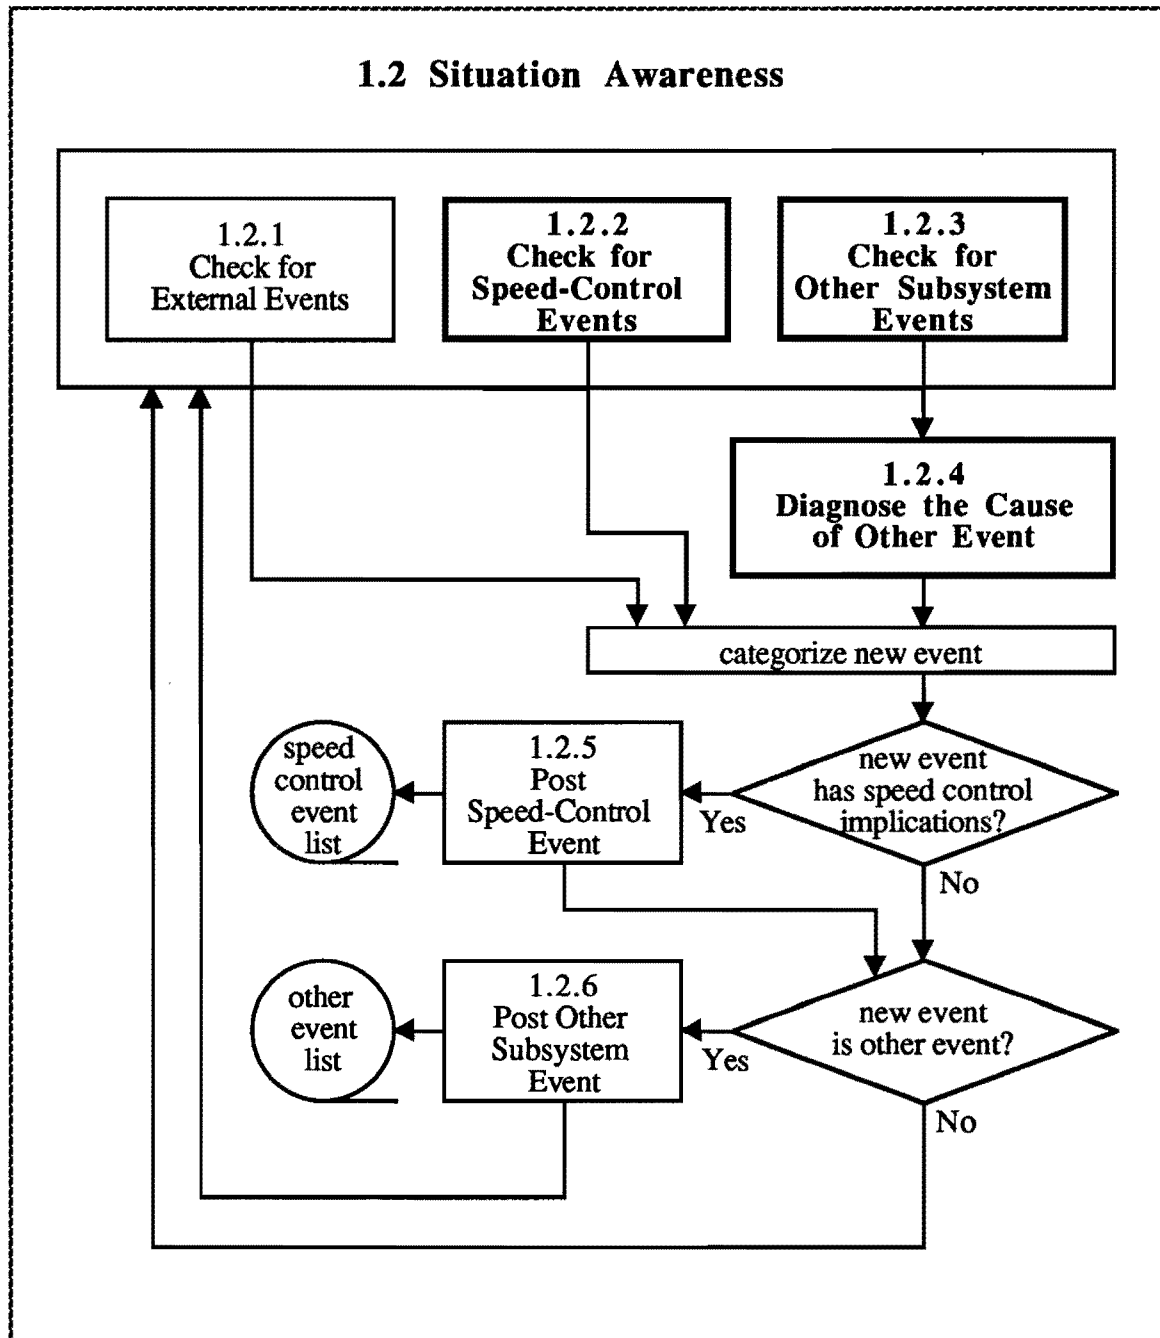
1.2 Situation Awareness

1.2.1
Check for
External Events

1.2.2
Check for
Speed-Control
Events

1.2.3
Check for
Other Subsystem
Events

1.2.4
Diagnose the Cause
of Other Event

categorize new event

speed
control
event
list

1.2.5
Post
Speed-Control
Event

Yes

new event
has speed control
implications?

No

other
event
list

1.2.6
Post Other
Subsystem
Event

Yes

new event
is other event?

No